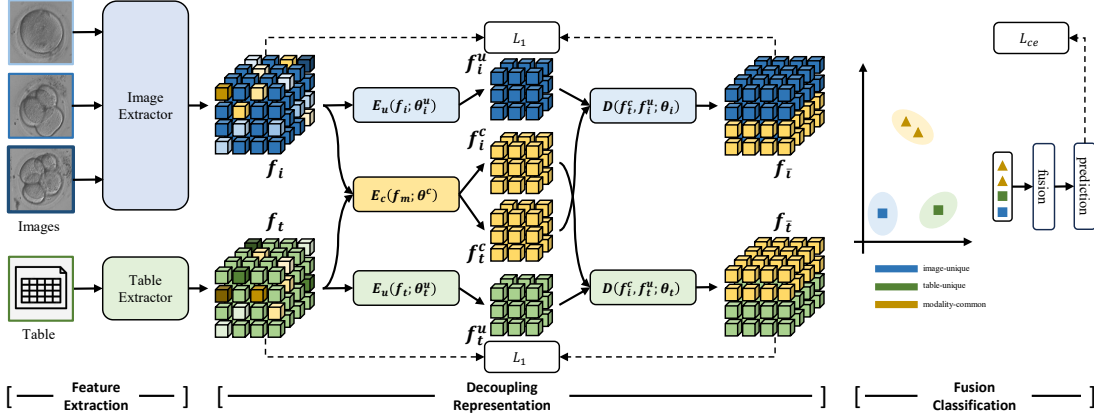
Images

Table

Image Extractor

Table Extractor

$f_i$

$f_t$

$L_1$

$L_1$

$E_u(f_i;\theta_i^u)$

$E_c(f_m;\theta^c)$

$E_u(f_t;\theta_t^u)$

$f_i^u$

$f_i^c$

$f_t^c$

$f_t^u$

$D(f_i^c,f_i^u;\theta_i)$

$D(f_t^c,f_t^u;\theta_t)$

$f_{\bar{i}}$

$f_{\bar{t}}$

$L_{ce}$

fusion

prediction

image-unique

table-unique

modality-common

Feature Extraction

Decoupling Representation

Fusion Classification